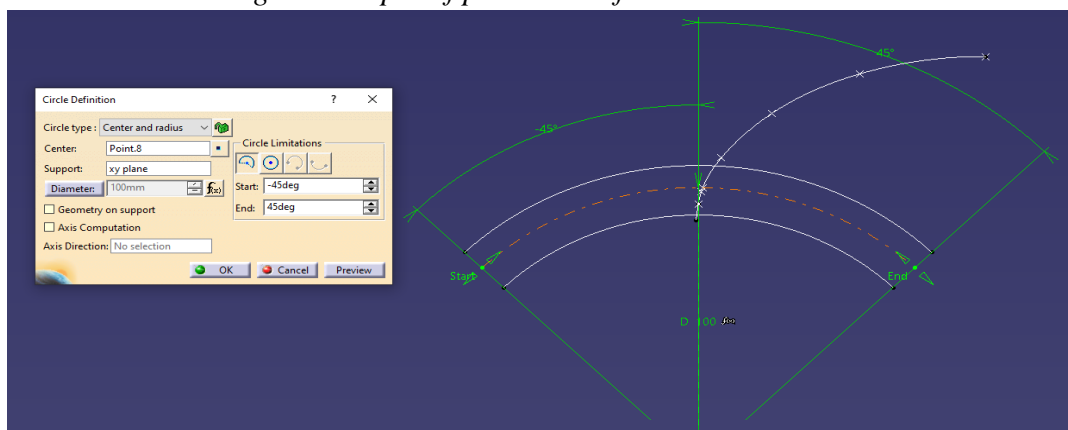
Circle Definition

?

Circle type : Center and radius

Center: Point.8

Support: xy plane

Diameter: 100mm

Geometry on support

Axis Computation

Axis Direction: No selection

Circle Limitations

Start: -45deg

End: 45deg

OK

Cancel

Preview

-45°

45°

Start

End

D 100